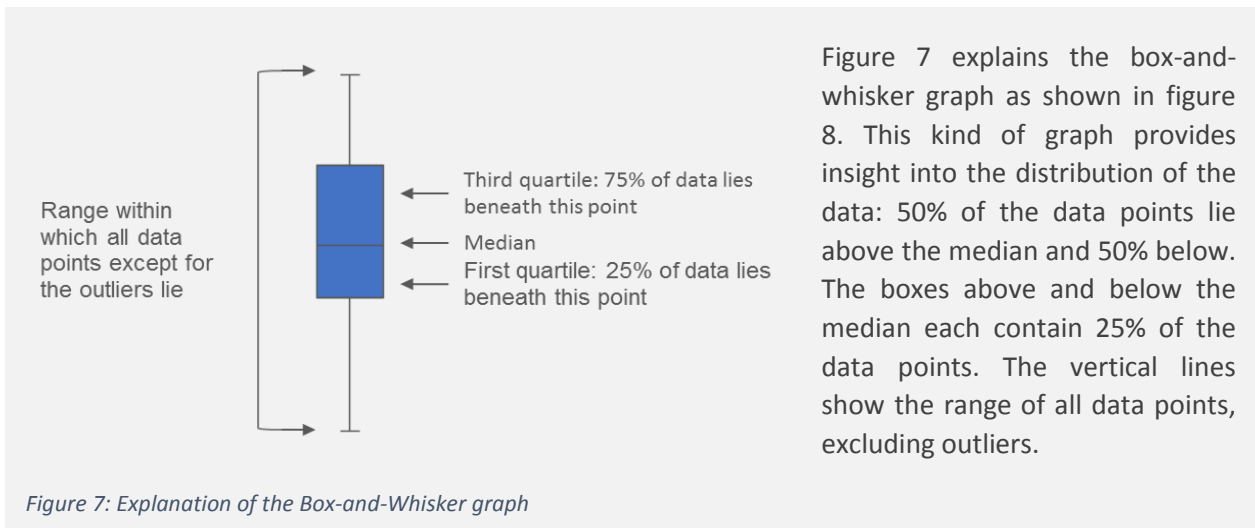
Range within which all data points except for the outliers lie

Third quartile: 75% of data lies beneath this point

Median

First quartile: 25% of data lies beneath this point

Figure 7 explains the box-and-whisker graph as shown in figure 8. This kind of graph provides insight into the distribution of the data: 50% of the data points lie above the median and 50% below. The boxes above and below the median each contain 25% of the data points. The vertical lines show the range of all data points, excluding outliers.

Figure 7: Explanation of the Box-and-Whisker graph